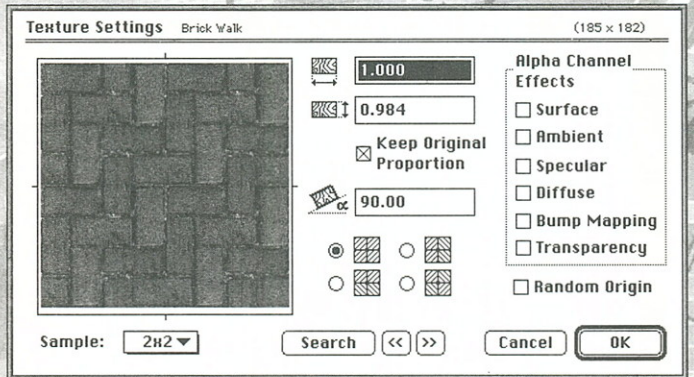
Texture Settings Brick Walk (185 x 182)

1.000

0.984

☒ Keep Original Proportion

90.00

Alpha Channel Effects
☐ Surface
☐ Ambient
☐ Specular
☐ Diffuse
☐ Bump Mapping
☐ Transparency

☐ Random Origin

Sample: 2x2

Search << >>

Cancel OK